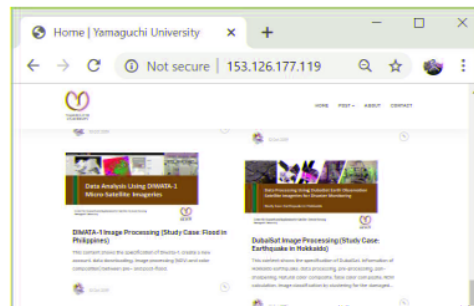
Home | Yamaguchi University

Not secure | 153.126.177.119

HOME POST ABOUT CONTACT

Data Analysis Using DIWATA-1 Micro-Satellite Imageries

DIWATA-1 Image Processing (Study Case: Flood in Philippines)

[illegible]

Data Processing Using DubaiSat Earth Observation Satellite Imageries for Disaster Monitoring

DubaiSat Image Processing (Study Case: Earthquake in Hokkaido)

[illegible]